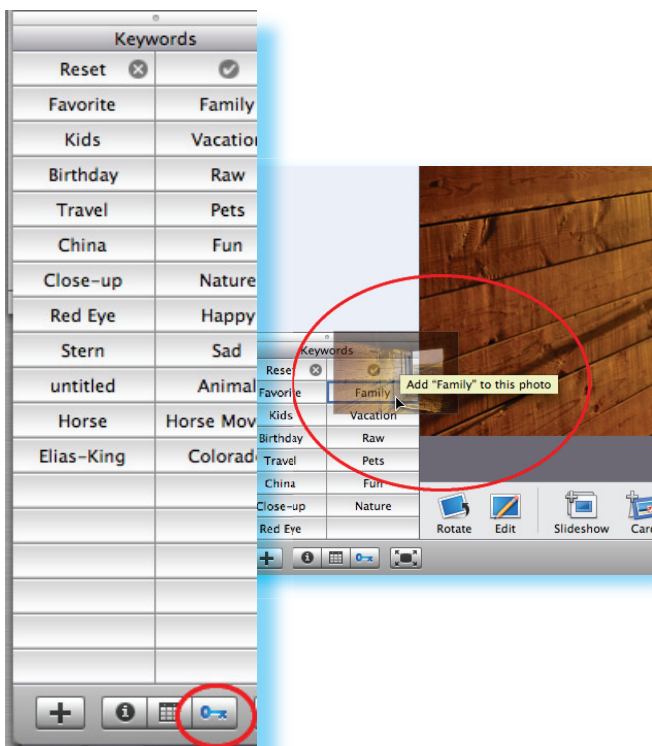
Keywords

| Reset | |
|---|---|
| Favorite | Family |
| Kids | Vacation |
| Birthday | Raw |
| Travel | Pets |
| China | Fun |
| Close-up | Nature |
| Red Eye | Happy |
| Stern | Sad |
| untitled | Animal |
| Horse | Horse Mov |
| Elias-King | Colorad |

Keywords

| Reset | |
|---|---|
| Favorite | Family |
| Kids | Vacation |
| Birthday | Raw |
| Travel | Pets |
| China | Fun |
| Close-up | Nature |
| Red Eye | |

Add "Family" to this photo

Rotate Edit Slideshow Card